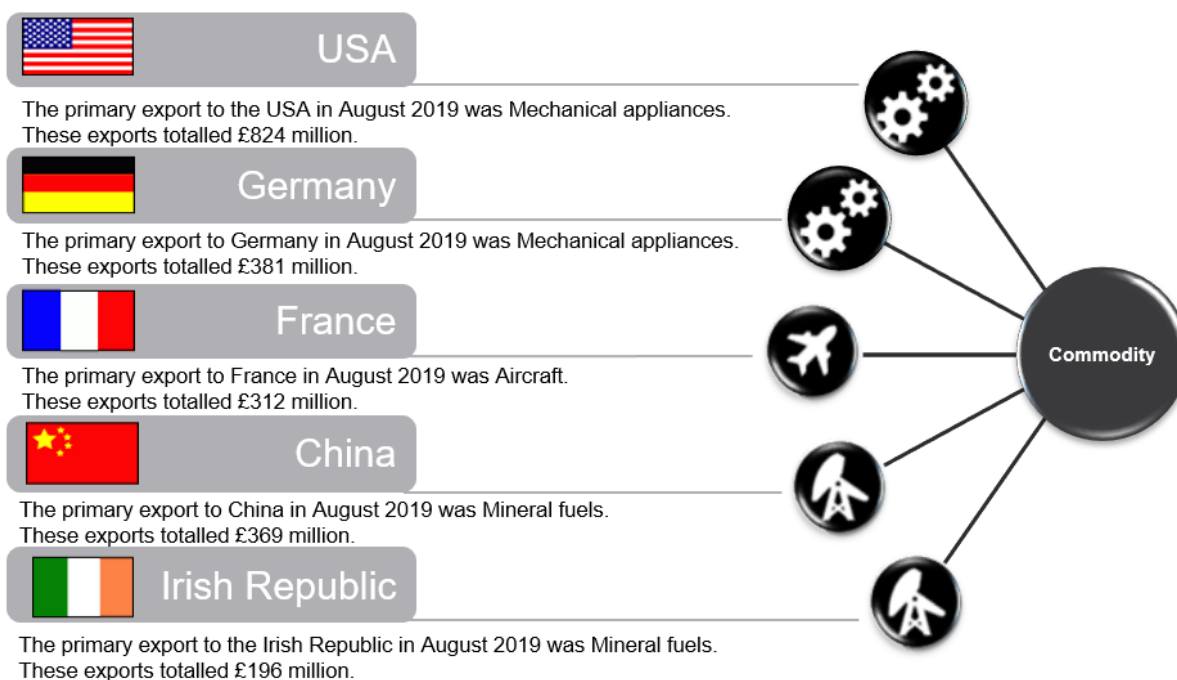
USA

The primary export to the USA in August 2019 was Mechanical appliances. These exports totalled £824 million.

Germany

The primary export to Germany in August 2019 was Mechanical appliances. These exports totalled £381 million.

France

The primary export to France in August 2019 was Aircraft. These exports totalled £312 million.

China

The primary export to China in August 2019 was Mineral fuels. These exports totalled £369 million.

Irish Republic

The primary export to the Irish Republic in August 2019 was Mineral fuels. These exports totalled £196 million.

Commodity